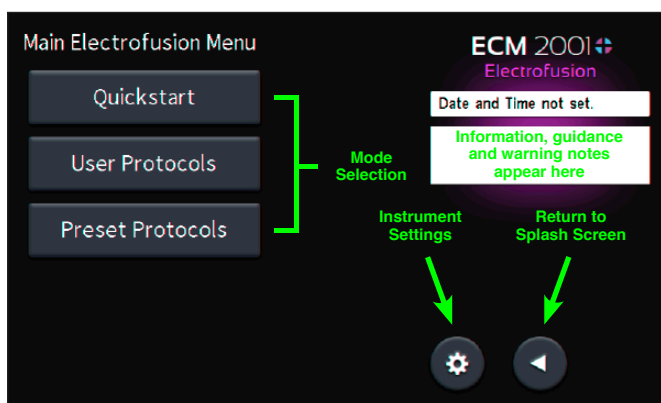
Main Electrofusion Menu

ECM 2001+
Electrofusion

Quickstart

User Protocols

Preset Protocols

Date and Time not set.

Information, guidance and warning notes appear here

Mode Selection

Instrument Settings

Return to Splash Screen